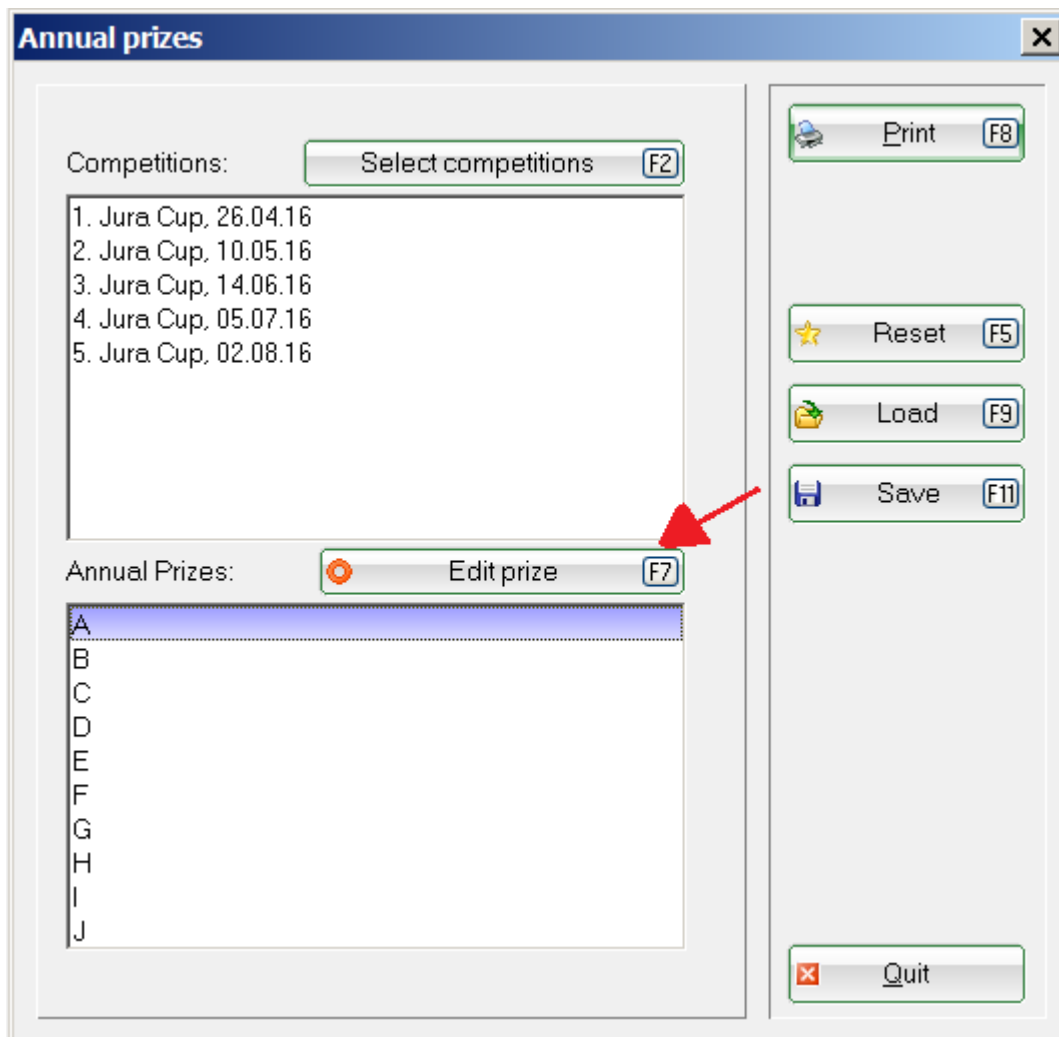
Annual prizes

Competitions:
Select competitions F2

1. Jura Cup, 26.04.16
2. Jura Cup, 10.05.16
3. Jura Cup, 14.06.16
4. Jura Cup, 05.07.16
5. Jura Cup, 02.08.16

Annual Prizes:
Edit prize F7

A
B
C
D
E
F
G
H
I
J

Print F8

Reset F5

Load F9

Save F11

Quit